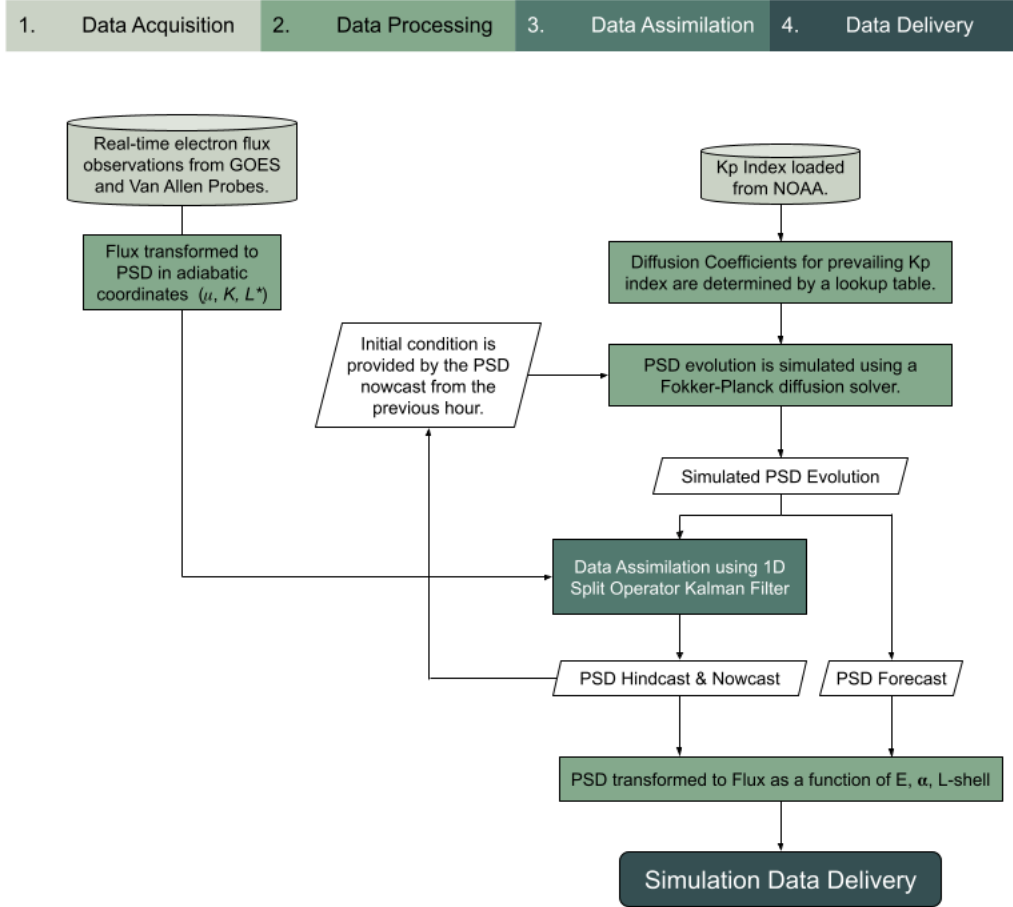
1. Data Acquisition 2. Data Processing 3. Data Assimilation 4. Data Delivery

Real-time electron flux observations from GOES and Van Allen Probes.

Flux transformed to PSD in adiabatic coordinates ($\mu$, $K$, $L^*$)

Kp Index loaded from NOAA.

Diffusion Coefficients for prevailing Kp index are determined by a lookup table.

Initial condition is provided by the PSD nowcast from the previous hour.

PSD evolution is simulated using a Fokker-Planck diffusion solver.

Simulated PSD Evolution

Data Assimilation using 1D Split Operator Kalman Filter

PSD Hindcast & Nowcast

PSD Forecast

PSD transformed to Flux as a function of E, $\alpha$, L-shell

Simulation Data Delivery